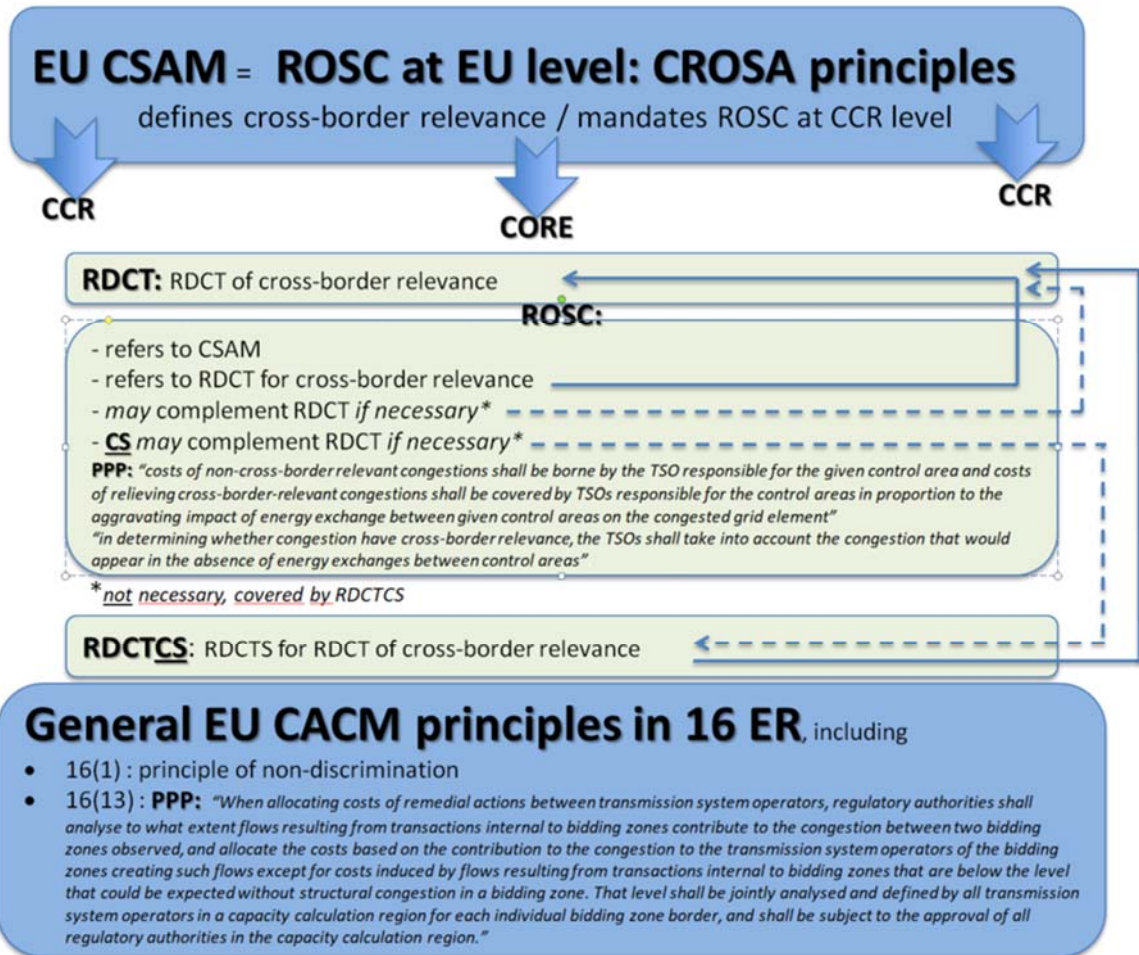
EU CSAM = ROSC at EU level: CROSA principles

defines cross-border relevance / mandates ROSC at CCR level

CCR

CORE

CCR

RDCT: RDCT of cross-border relevance

ROSC:

- refers to CSAM
- refers to RDCT for cross-border relevance
- *may* complement RDCT *if necessary**
- CS *may* complement RDCT *if necessary**

PPP: *"costs of non-cross-border relevant congestions shall be borne by the TSO responsible for the given control area and costs of relieving cross-border-relevant congestions shall be covered by TSOs responsible for the control areas in proportion to the aggravating impact of energy exchange between given control areas on the congested grid element"*
*"in determining whether congestion have cross-border relevance, the TSOs shall take into account the congestion that would appear in the absence of energy exchanges between control areas"*

**not necessary, covered by RDCTCS*

RDCTCS: RDCTS for RDCT of cross-border relevance

General EU CACM principles in 16 ER, including

- 16(1) : principle of non-discrimination
- 16(13) : PPP: *"When allocating costs of remedial actions between transmission system operators, regulatory authorities shall analyse to what extent flows resulting from transactions internal to bidding zones contribute to the congestion between two bidding zones observed, and allocate the costs based on the contribution to the congestion to the transmission system operators of the bidding zones creating such flows except for costs induced by flows resulting from transactions internal to bidding zones that are below the level that could be expected without structural congestion in a bidding zone. That level shall be jointly analysed and defined by all transmission system operators in a capacity calculation region for each individual bidding zone border, and shall be subject to the approval of all regulatory authorities in the capacity calculation region."*